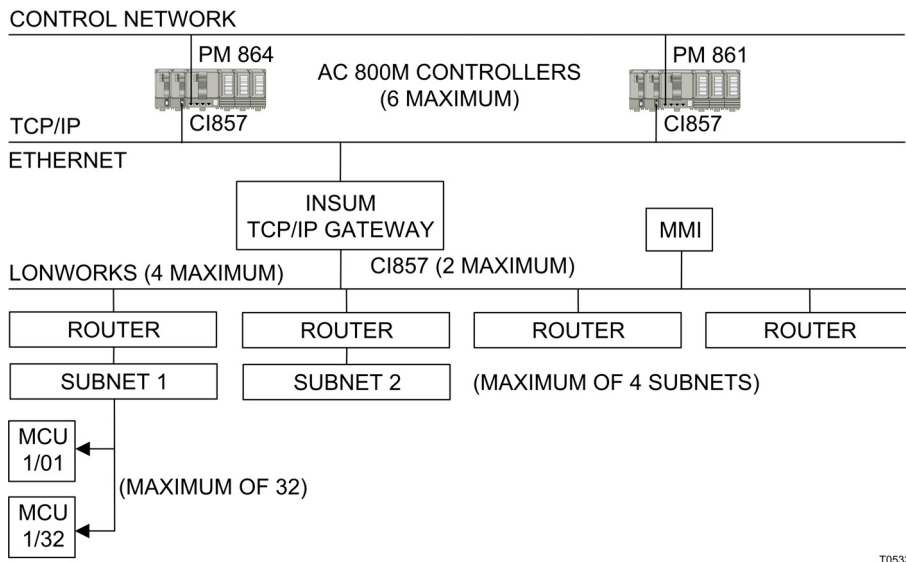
CONTROL NETWORK

PM 864

AC 800M CONTROLLERS (6 MAXIMUM)

PM 861

TCP/IP

CI857

CI857

ETHERNET

INSUM TCP/IP GATEWAY

MMI

LONWORKS (4 MAXIMUM)

CI857 (2 MAXIMUM)

ROUTER

ROUTER

ROUTER

ROUTER

SUBNET 1

SUBNET 2

(MAXIMUM OF 4 SUBNETS)

MCU 1/01

(MAXIMUM OF 32)

MCU 1/32

T053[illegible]